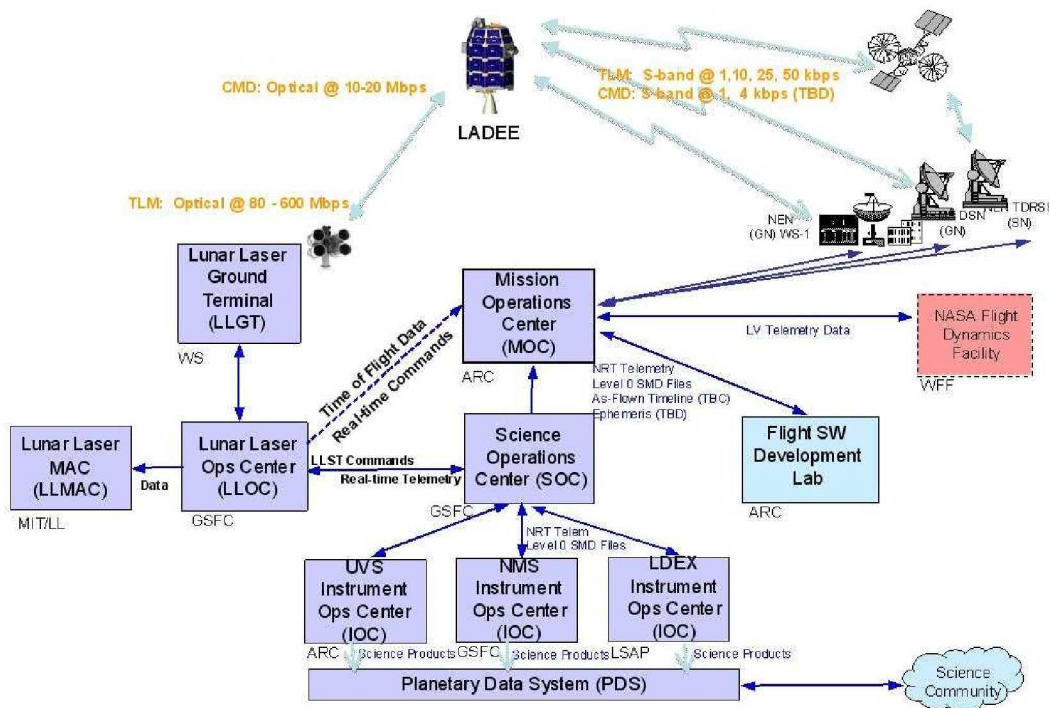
CMD: Optical @ 10-20 Mbps

TLM: S-band @ 1,10, 25, 50 kbps
CMD: S-band @ 1, 4 kbps (TBD)

LADEE

TLM: Optical @ 80 - 600 Mbps

NEN (GN) WS-1

DSN (GN)

TDRS (SN)

Lunar Laser Ground Terminal (LLGT)

WS

Mission Operations Center (MOC)

ARC

LV Telemetry Data

NASA Flight Dynamics Facility

WFF

Time of Flight Data

Real-time Commands

NRT Telemetry
Level 0 SMD Files
As-Flown Timeline (TBC)
Ephemeris (TBD)

Lunar Laser MAC (LLMAC)

MIT/LL

Data

Lunar Laser Ops Center (LLOC)

GSFC

LLST Commands

Real-time Telemetry

Science Operations Center (SOC)

GSFC

Flight SW Development Lab

ARC

NRT Telem
Level 0 SMD Files

UVS Instrument Ops Center (IOC)

ARC

Science Products

NMS Instrument Ops Center (IOC)

GSFC

Science Products

LDEX Instrument Ops Center (IOC)

LSAP

Science Products

Planetary Data System (PDS)

Science Community